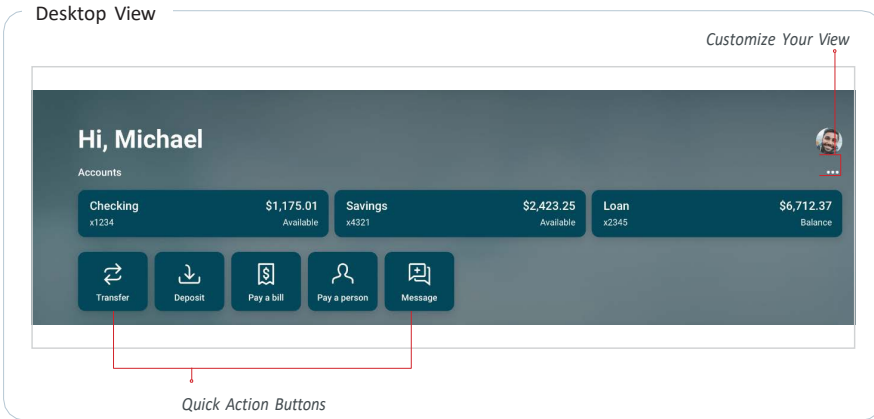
Desktop View

Customize Your View

Hi, Michael

Accounts

...

Checking
x1234
$1,175.01
Available

Savings
x4321
$2,423.25
Available

Loan
x2345
$6,712.37
Balance

Transfer

Deposit

Pay a bill

Pay a person

Message

Quick Action Buttons